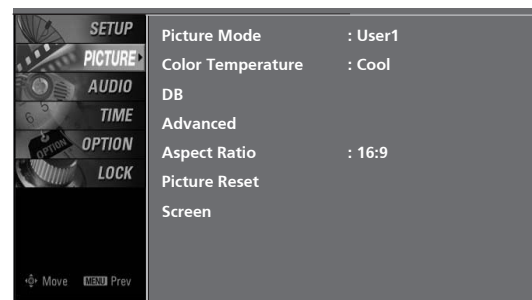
SETUP
PICTURE
AUDIO
TIME
OPTION
LOCK

Move MENU Prev

| | |
|---|---|
| Picture Mode | : User1 |
| Color Temperature | : Cool |
| DB | |
| Advanced | |
| Aspect Ratio | : 16:9 |
| Picture Reset | |
| Screen | |